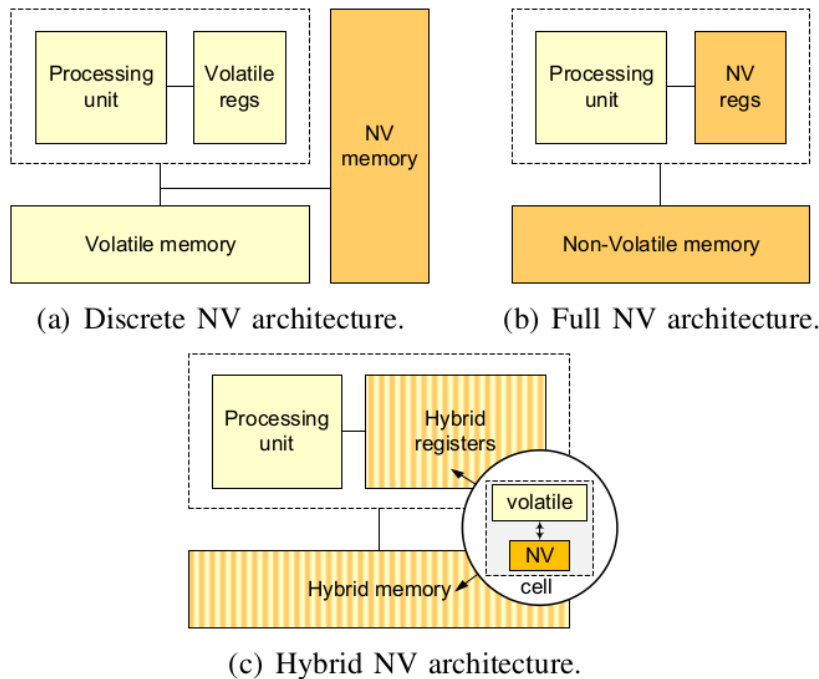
Processing unit

Volatile regs

NV memory

Volatile memory

(a) Discrete NV architecture.

Processing unit

NV regs

Non-Volatile memory

(b) Full NV architecture.

Processing unit

Hybrid registers

volatile

NV

cell

Hybrid memory

(c) Hybrid NV architecture.